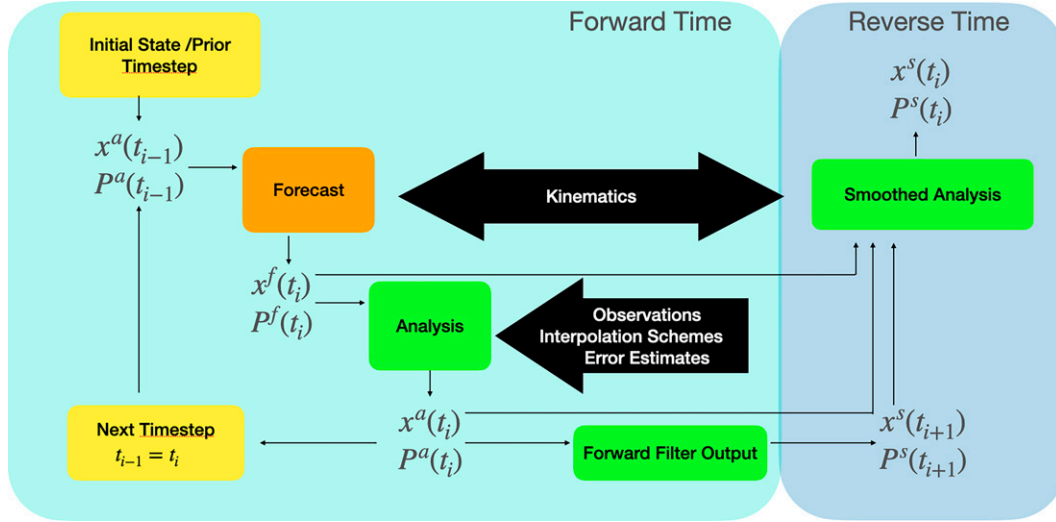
Forward Time

Reverse Time

Initial State /Prior Timestep

$x^a(t_{i-1})$
$P^a(t_{i-1})$

Forecast

Kinematics

$x^s(t_i)$
$P^s(t_i)$

Smoothed Analysis

$x^f(t_i)$
$P^f(t_i)$

Analysis

Observations
Interpolation Schemes
Error Estimates

Next Timestep
$t_{i-1} = t_i$

$x^a(t_i)$
$P^a(t_i)$

Forward Filter Output

$x^s(t_{i+1})$
$P^s(t_{i+1})$